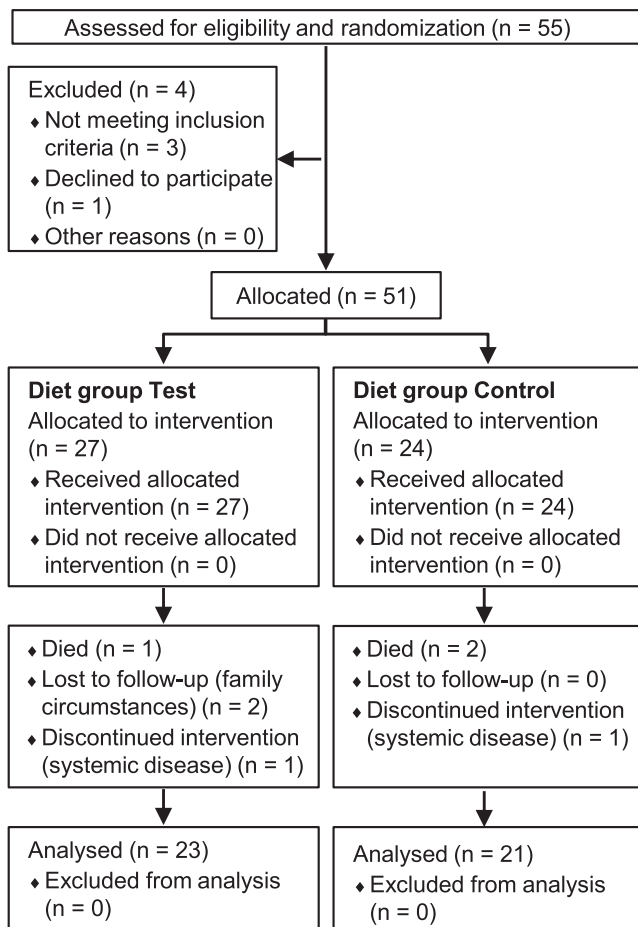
Assessed for eligibility and randomization (n = 55)

Excluded (n = 4)
♦ Not meeting inclusion criteria (n = 3)
♦ Declined to participate (n = 1)
♦ Other reasons (n = 0)

Allocated (n = 51)

**Diet group Test**
Allocated to intervention (n = 27)
♦ Received allocated intervention (n = 27)
♦ Did not receive allocated intervention (n = 0)

**Diet group Control**
Allocated to intervention (n = 24)
♦ Received allocated intervention (n = 24)
♦ Did not receive allocated intervention (n = 0)

♦ Died (n = 1)
♦ Lost to follow-up (family circumstances) (n = 2)
♦ Discontinued intervention (systemic disease) (n = 1)

♦ Died (n = 2)
♦ Lost to follow-up (n = 0)
♦ Discontinued intervention (systemic disease) (n = 1)

Analysed (n = 23)
♦ Excluded from analysis (n = 0)

Analysed (n = 21)
♦ Excluded from analysis (n = 0)